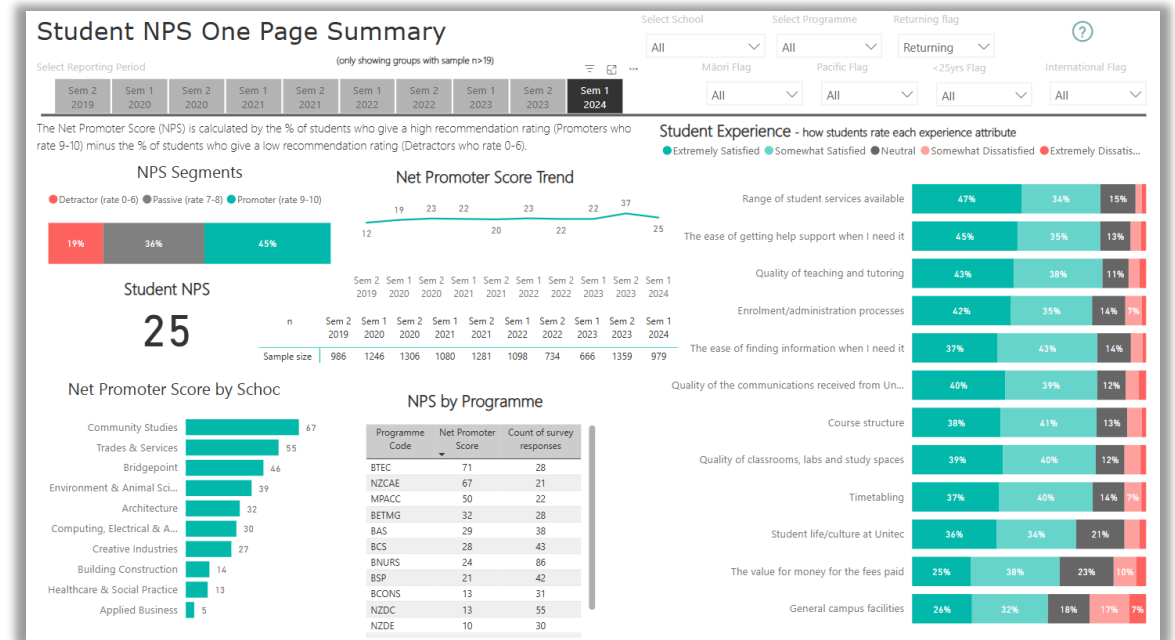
Student NPS One Page Summary

(only showing groups with sample n>19)

Select Reporting Period

Sem 2 2019 | Sem 1 2020 | Sem 2 2020 | Sem 1 2021 | Sem 2 2021 | Sem 1 2022 | Sem 2 2022 | Sem 1 2023 | Sem 2 2023 | Sem 1 2024

Select School
All

Select Programme
All

Returning flag
Returning

?

Māori Flag
All

Pacific Flag
All

<25yrs Flag
All

International Flag
All

The Net Promoter Score (NPS) is calculated by the % of students who give a high recommendation rating (Promoters who rate 9-10) minus the % of students who give a low recommendation rating (Detractors who rate 0-6).

NPS Segments

Detractor (rate 0-6) Passive (rate 7-8) Promoter (rate 9-10)

19% 36% 45%

Net Promoter Score Trend

12 19 23 22 20 23 22 22 37 25

Sem 2 2019 Sem 1 2020 Sem 2 2020 Sem 1 2021 Sem 2 2021 Sem 1 2022 Sem 2 2022 Sem 1 2023 Sem 2 2023 Sem 1 2024

Student NPS

25

| n | Sem 2 2019 | Sem 1 2020 | Sem 2 2020 | Sem 1 2021 | Sem 2 2021 | Sem 1 2022 | Sem 2 2022 | Sem 1 2023 | Sem 2 2023 | Sem 1 2024 |
|---|---|---|---|---|---|---|---|---|---|---|
| Sample size | 986 | 1246 | 1306 | 1080 | 1281 | 1098 | 734 | 666 | 1359 | 979 |

Net Promoter Score by Schoc

Community Studies 67
Trades & Services 55
Bridgepoint 46
Environment & Animal Sci... 39
Architecture 32
Computing, Electrical & A... 30
Creative Industries 27
Building Construction 14
Healthcare & Social Practice 13
Applied Business 5

NPS by Programme

| Programme Code | Net Promoter Score | Count of survey responses |
|---|---|---|
| BTEC | 71 | 28 |
| NZCAE | 67 | 21 |
| MPACC | 50 | 22 |
| BETMG | 32 | 28 |
| BAS | 29 | 38 |
| BCS | 28 | 43 |
| BNURS | 24 | 86 |
| BSP | 21 | 42 |
| BCONS | 13 | 31 |
| NZDC | 13 | 55 |
| NZDE | 10 | 30 |

Student Experience - how students rate each experience attribute

Extremely Satisfied Somewhat Satisfied Neutral Somewhat Dissatisfied Extremely Dissatis...

Range of student services available 47% 34% 15%
The ease of getting help support when I need it 45% 35% 13%
Quality of teaching and tutoring 43% 38% 11%
Enrolment/administration processes 42% 35% 14% 7%
The ease of finding information when I need it 37% 43% 14%
Quality of the communications received from Un... 40% 39% 12%
Course structure 38% 41% 13%
Quality of classrooms, labs and study spaces 39% 40% 12%
Timetabling 37% 40% 14% 7%
Student life/culture at Unitec 36% 34% 21%
The value for money for the fees paid 25% 38% 23% 10%
General campus facilities 26% 32% 18% 17% 7%